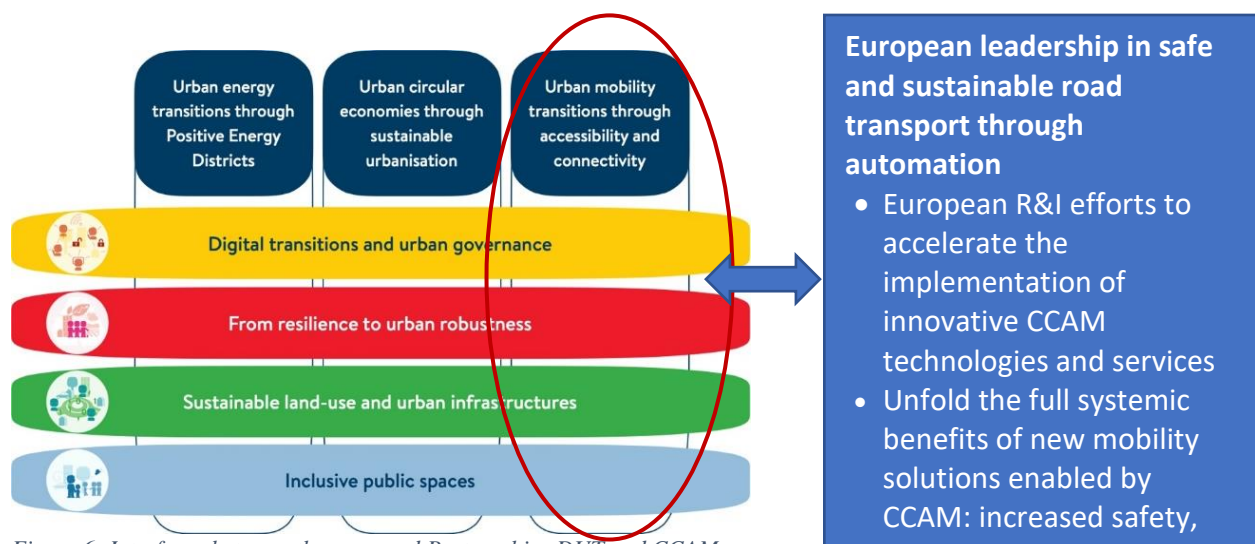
Urban energy transitions through Positive Energy Districts

Urban circular economies through sustainable urbanisation

Urban mobility transitions through accessibility and connectivity

Digital transitions and urban governance

From resilience to urban robustness

Sustainable land-use and urban infrastructures

Inclusive public spaces

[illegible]

European leadership in safe and sustainable road transport through automation

- European R&I efforts to accelerate the implementation of innovative CCAM technologies and services
- Unfold the full systemic benefits of new mobility solutions enabled by CCAM: increased safety,